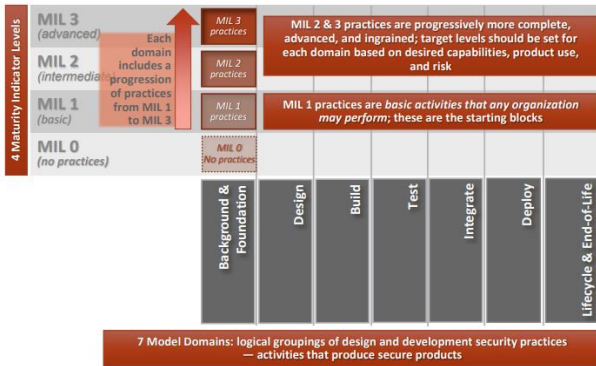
4 Maturity Indicator Levels

MIL 3
(advanced)

MIL 2
(intermediate)

MIL 1
(basic)

MIL 0
(no practices)

Each domain includes a progression of practices from MIL 1 to MIL 3

MIL 3
practices

MIL 2
practices

MIL 1
practices

MIL 0
No practices

MIL 2 & 3 practices are progressively more complete, advanced, and ingrained; target levels should be set for each domain based on desired capabilities, product use, and risk

MIL 1 practices are basic activities that any organization may perform; these are the starting blocks

Background & Foundation

Design

Build

Test

Integrate

Deploy

Lifecycle & End-of-Life

7 Model Domains: logical groupings of design and development security practices — activities that produce secure products